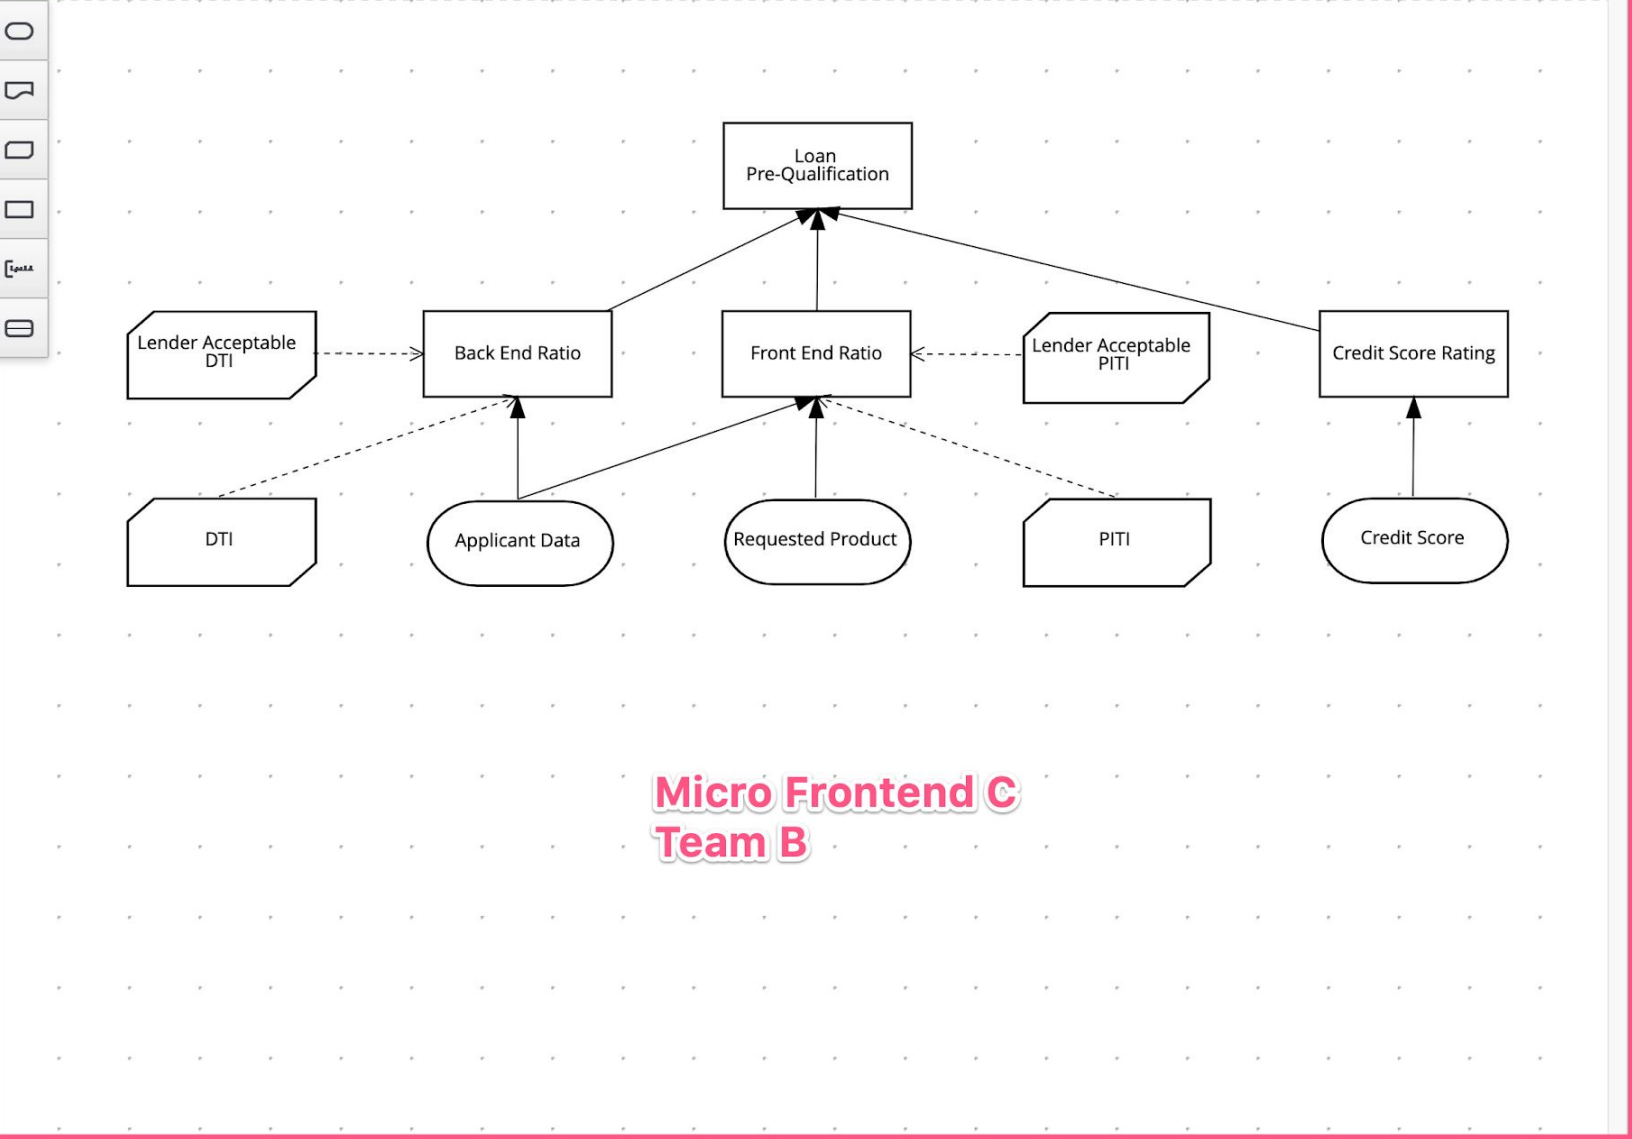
Loan Pre-Qualification

Lender Acceptable DTI

Back End Ratio

Front End Ratio

Lender Acceptable PITI

Credit Score Rating

DTI

Applicant Data

Requested Product

PITI

Credit Score

Micro Frontend C
Team B